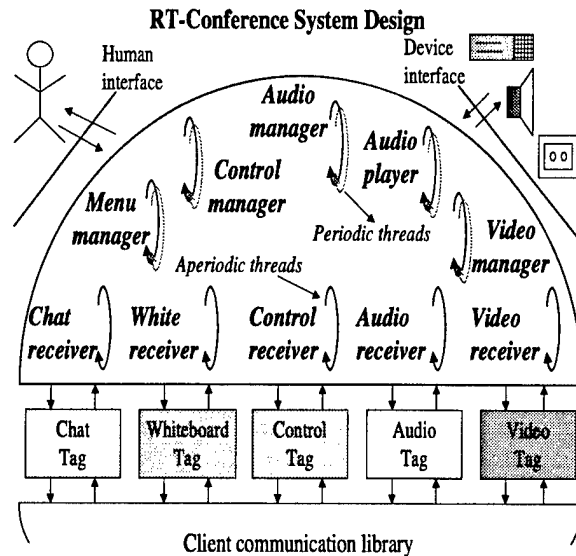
RT-Conference System Design

Human interface

Device interface

Audio manager

Audio player

Control manager

Menu manager

Periodic threads

Video manager

Aperiodic threads

Chat receiver

White receiver

Control receiver

Audio receiver

Video receiver

Chat Tag

Whiteboard Tag

Control Tag

Audio Tag

Video Tag

Client communication library